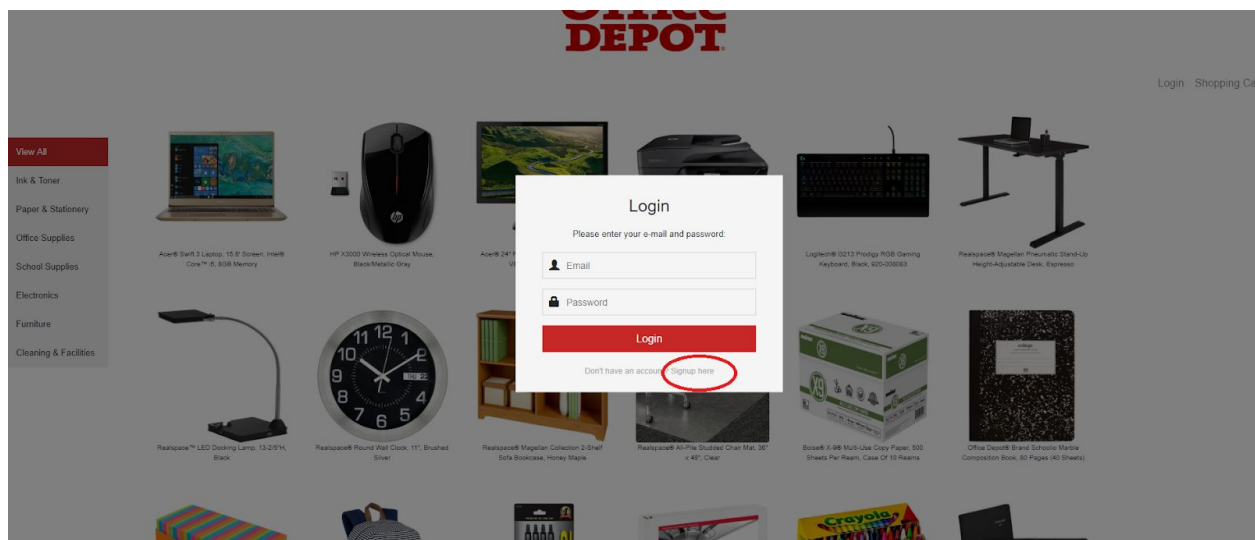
DEPOT

Login Shopping Ca

View All
Ink & Toner
Paper & Stationery
Office Supplies
School Supplies
Electronics
Furniture
Cleaning & Facilities

Acer® Swift 3 Laptop, 15.6" Screen, Intel® Core™ i5, 8GB Memory

HP X3000 Wireless Optical Mouse, Black/Metallic Gray

Acer® 24" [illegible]

Logitech® G213 Prodigy RGB Gaming Keyboard, Black, 920-008083

Realspace® Magellan Pneumatic Stand-Up Height-Adjustable Desk, Espresso

Login

Please enter your e-mail and password:

Email

Password

Login

Don't have an account? Signup here

Realspace™ LED Docking Lamp, 13-2/5"H, Black

Realspace® Round Wall Clock, 11", Brushed Silver

Realspace® Magellan Collection 2-Shelf Sofa Bookcase, Honey Maple

Realspace® All-Pile Studded Chair Mat, 36" x 48", Clear

Boise® X-9® Multi-Use Copy Paper, 500 Sheets Per Ream, Case Of 10 Reams

Office Depot® Brand Schoolio Marble Composition Book, 80 Pages (40 Sheets)

Crayola